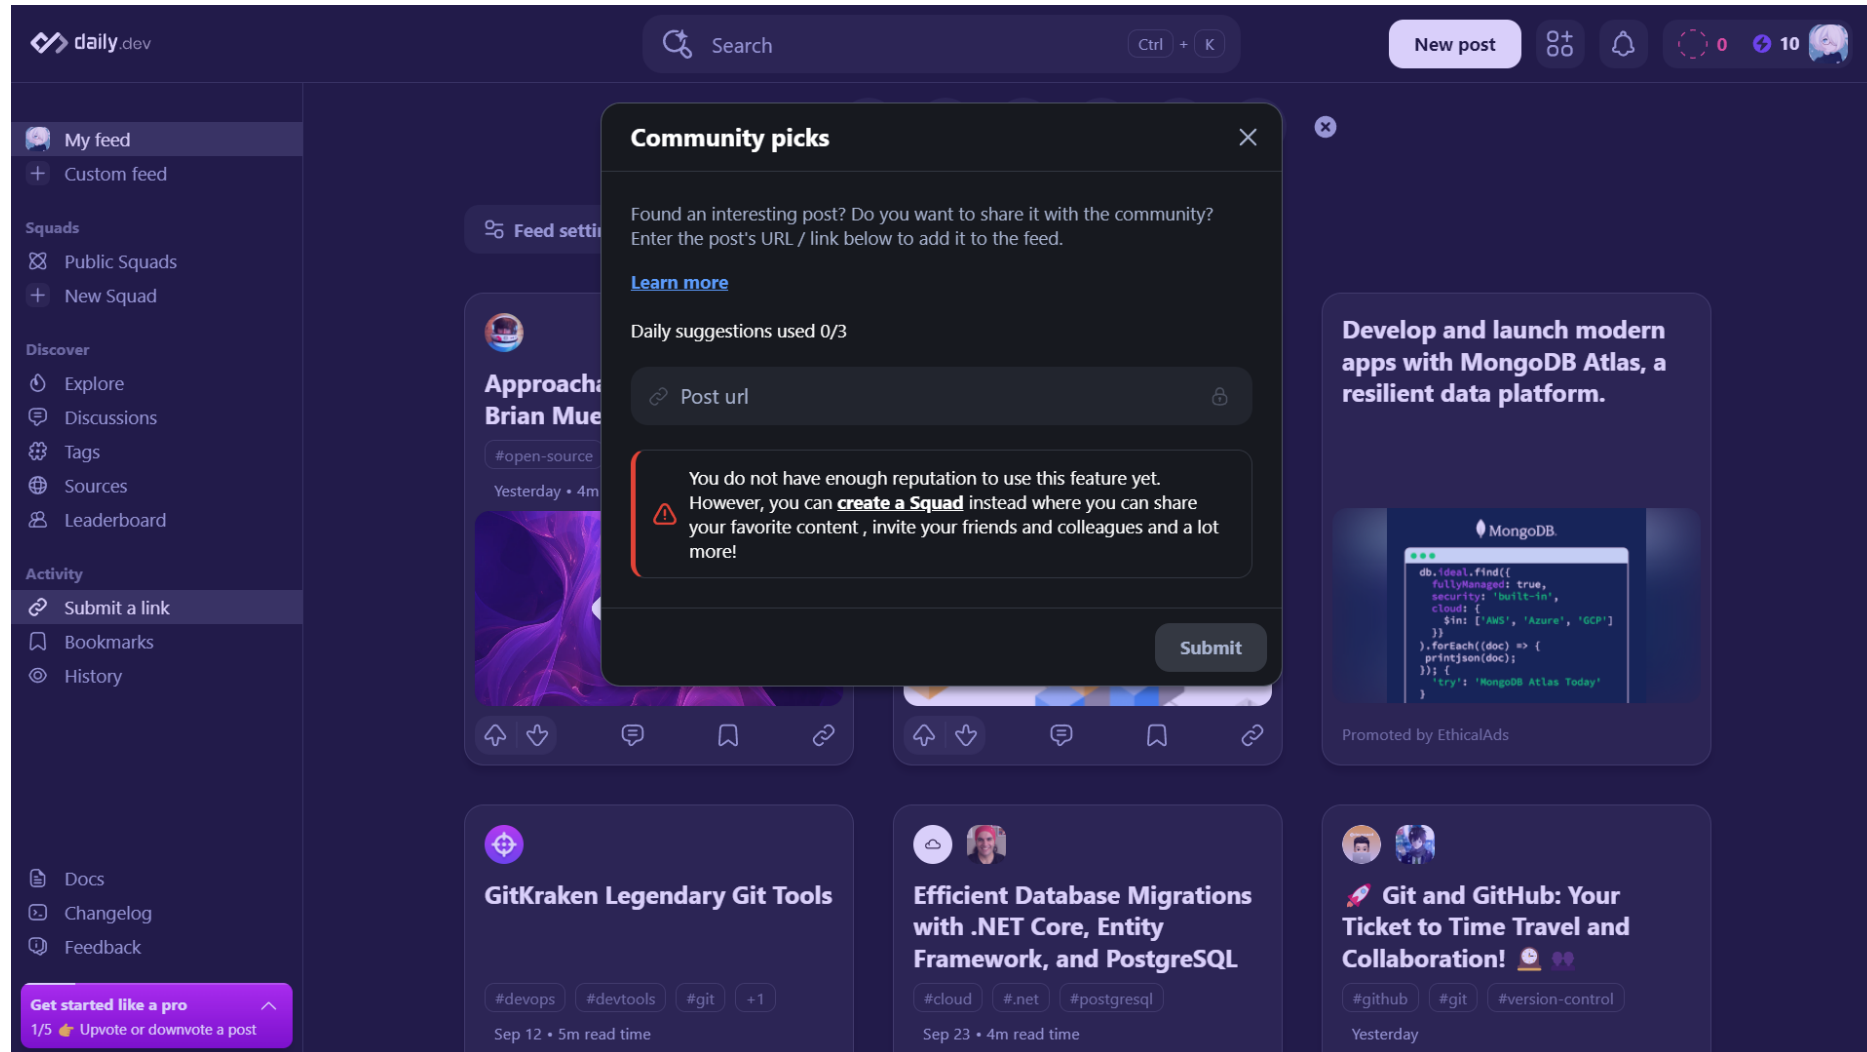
daily.dev

Search Ctrl + K

New post

0 10

My feed
Custom feed

Squads
Public Squads
New Squad

Discover
Explore
Discussions
Tags
Sources
Leaderboard

Activity
Submit a link
Bookmarks
History

Docs
Changelog
Feedback

Get started like a pro
1/5 👉 Upvote or downvote a post

Feed setti

Approach
Brian Mue
#open-source
Yesterday • 4m

Community picks

Found an interesting post? Do you want to share it with the community? Enter the post's URL / link below to add it to the feed.

Learn more

Daily suggestions used 0/3

Post url

You do not have enough reputation to use this feature yet. However, you can create a Squad instead where you can share your favorite content , invite your friends and colleagues and a lot more!

Submit

Develop and launch modern apps with MongoDB Atlas, a resilient data platform.

MongoDB.
db.ideal.find({
fullyManaged: true,
security: 'built-in',
cloud: {
$in: ['AWS', 'Azure', 'GCP']
}}
}).forEach((doc) => {
printjson(doc);
}); {
'try': 'MongoDB Atlas Today'
}

Promoted by EthicalAds

GitKraken Legendary Git Tools
#devops #devtools #git +1
Sep 12 • 5m read time

Efficient Database Migrations with .NET Core, Entity Framework, and PostgreSQL
#cloud #.net #postgresql
Sep 23 • 4m read time

🚀 Git and GitHub: Your Ticket to Time Travel and Collaboration! 🕰 👥
#github #git #version-control
Yesterday